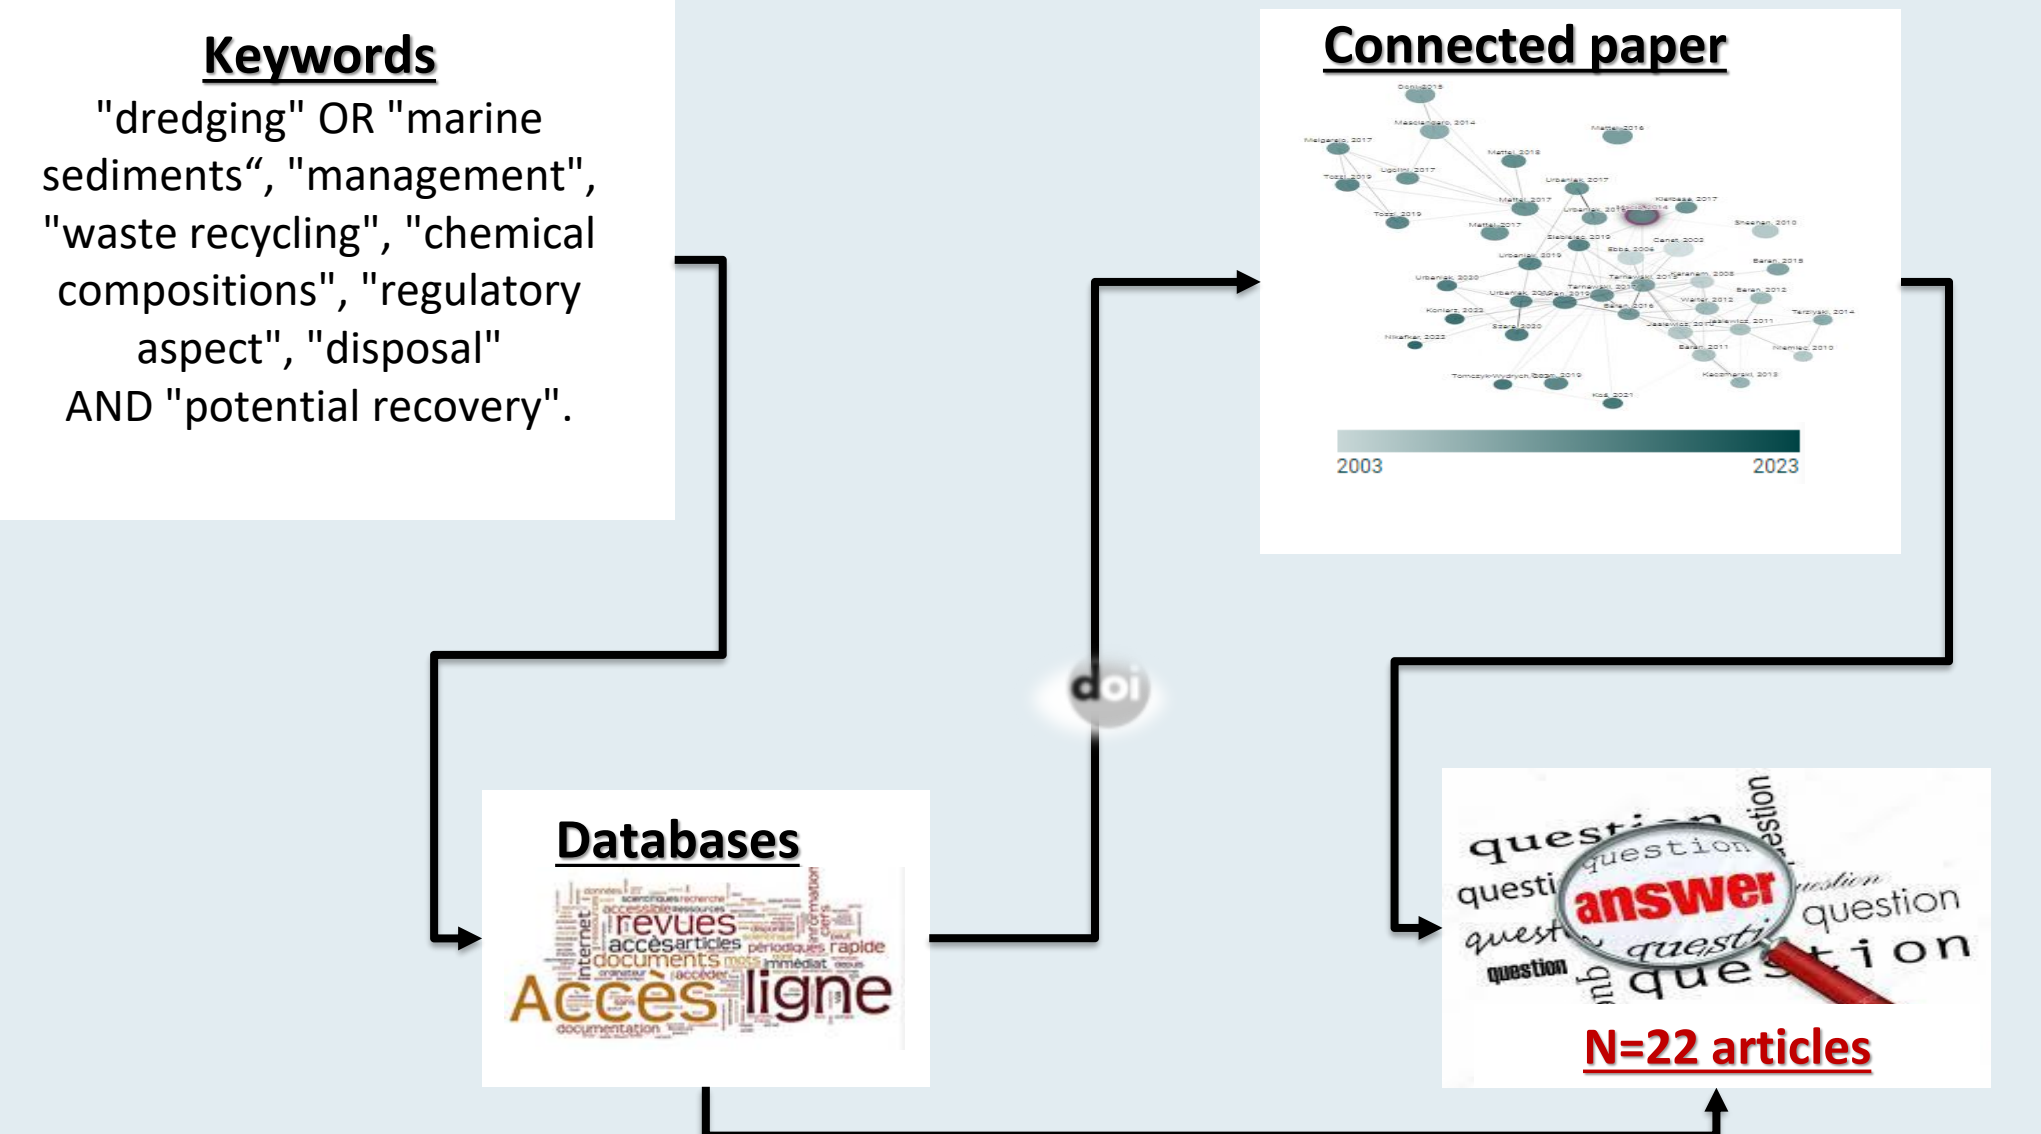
Keywords
"dredging" OR "marine sediments“, "management", "waste recycling", "chemical compositions", "regulatory aspect", "disposal" AND "potential recovery".

Connected paper

2003
2023

doi

Databases

revues
accès articles
documents
Accès
ligne
internet
documentation
périodiques
rapide
immédiat

question
question
answer
question
question
question
question
question

N=22 articles